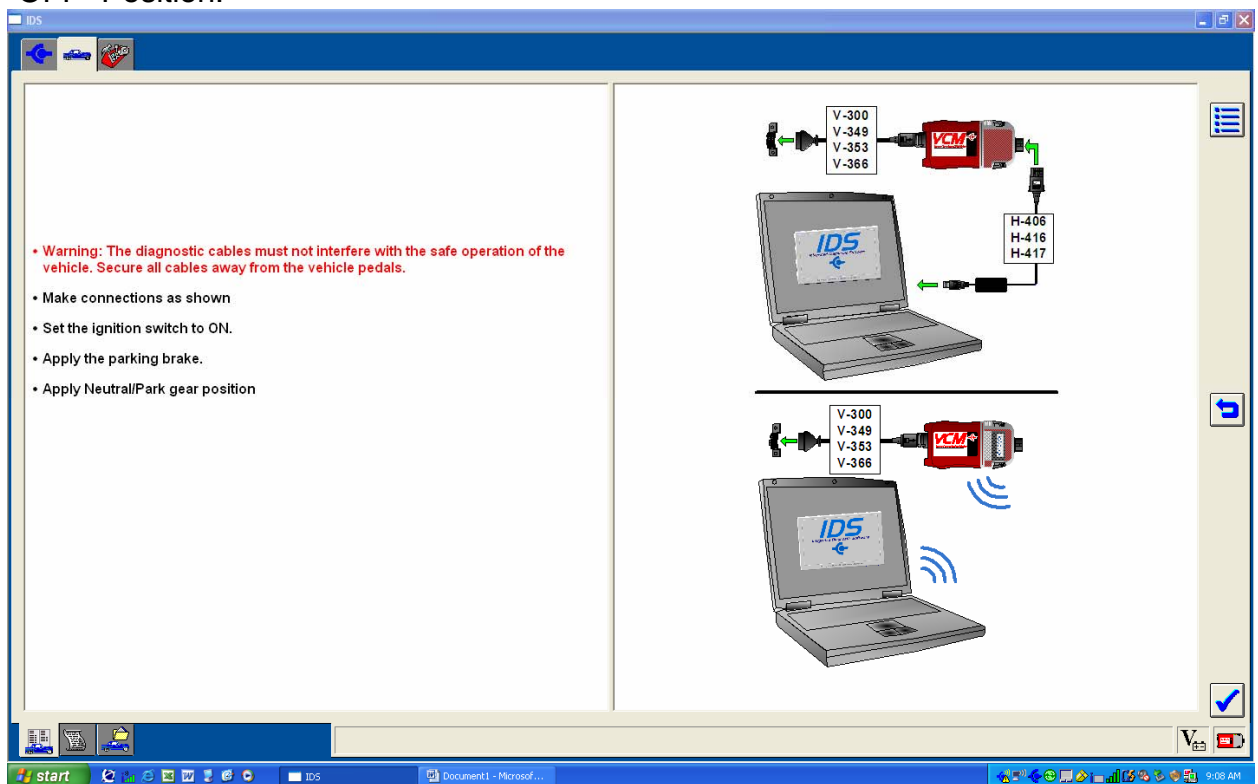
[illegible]

IDS

• Warning: The diagnostic cables must not interfere with the safe operation of the vehicle. Secure all cables away from the vehicle pedals.

• Make connections as shown

• Set the ignition switch to ON.

• Apply the parking brake.

• Apply Neutral/Park gear position

V-300
V-349
V-353
V-366

VCM

H-406
H-416
H-417

IDS

V-300
V-349
V-353
V-366

VCM

IDS

start

IDS

Document1 - Microsof...

9:08 AM